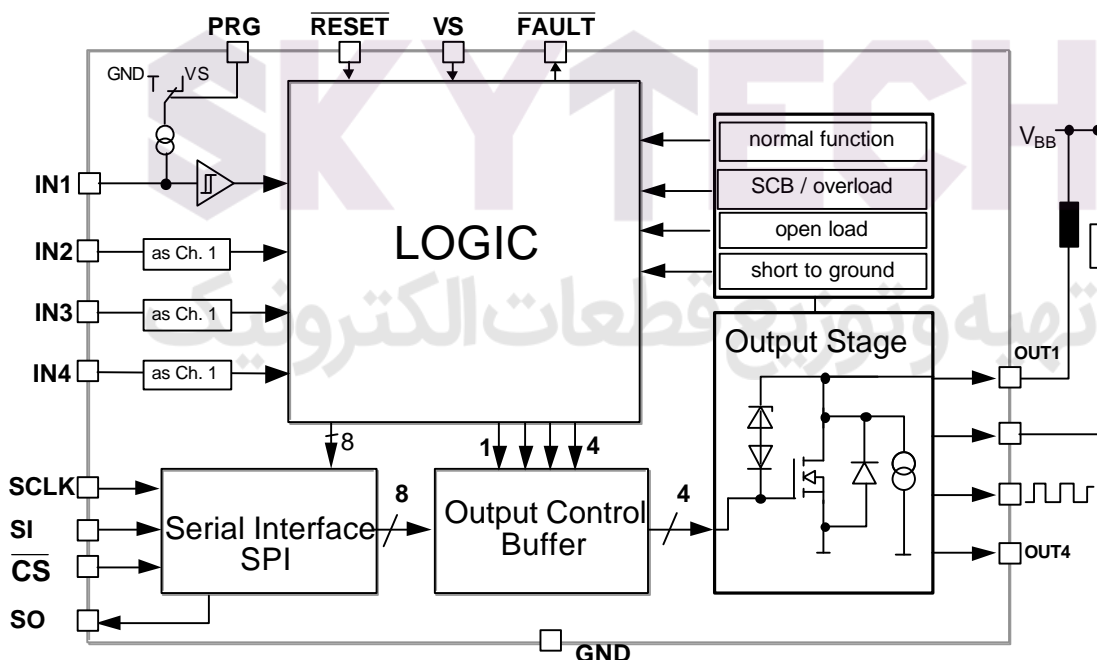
SKYTECH

PRG $\overline{\text{RESET}}$ VS $\overline{\text{FAULT}}$

GND VS

IN1
IN2 as Ch. 1
IN3 as Ch. 1
IN4 as Ch. 1

LOGIC

normal function
SCB / overload
open load
short to ground

تهیه و توزیع قطعات الکترونیک

Output Stage

$V_{BB}$

OUT1
OUT4

8
1 4

SCLK
SI
$\overline{\text{CS}}$
SO

Serial Interface SPI

8

Output Control Buffer

4

GND